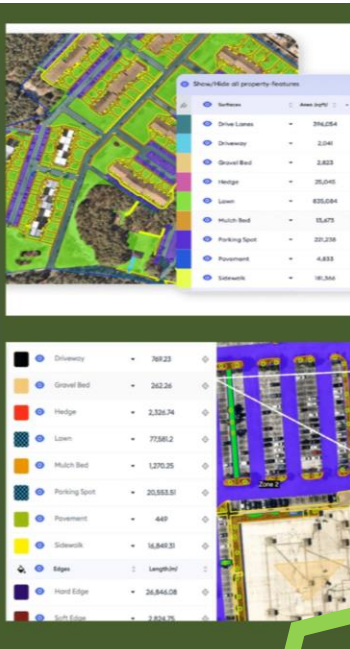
Show/Hide all property features

| Surfaces | Area (sqft) |
|---|---|
| Drive Lanes | 396,054 |
| Driveway | 2,041 |
| Gravel Bed | 2,823 |
| Hedge | 25,045 |
| Lawn | 835,084 |
| Mulch Bed | 13,673 |
| Parking Spot | 201,238 |
| Pavement | 4,833 |
| Sidewalk | 181,566 |

| | |
|---|---|
| Driveway | 769.23 |
| Gravel Bed | 262.26 |
| Hedge | 2,326.74 |
| Lawn | 77,581.2 |
| Mulch Bed | 1,270.25 |
| Parking Spot | 20,553.51 |
| Pavement | 449 |
| Sidewalk | 16,849.31 |
| Edges | Length(m) |
| Hard Edge | 26,846.08 |
| Soft Edge | 2,824.75 |

Zone 2